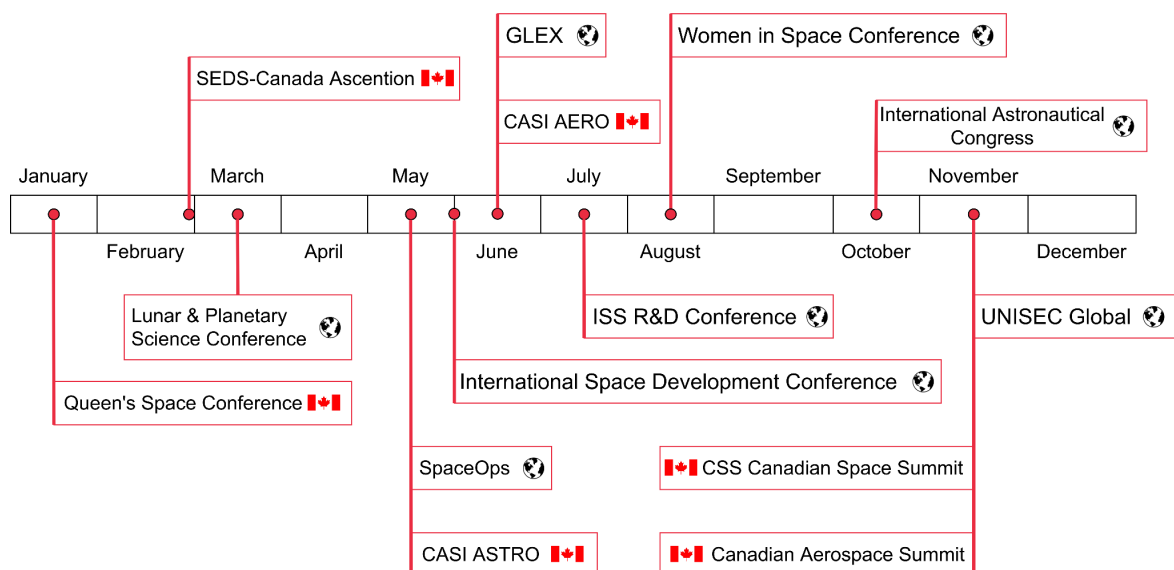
GLEX

Women in Space Conference

SEDS-Canada Ascention

CASI AERO

International Astronautical Congress

January

March

May

July

September

November

February

April

June

August

October

December

Lunar & Planetary Science Conference

ISS R&D Conference

UNISEC Global

International Space Development Conference

Queen's Space Conference

SpaceOps

CSS Canadian Space Summit

CASI ASTRO

Canadian Aerospace Summit